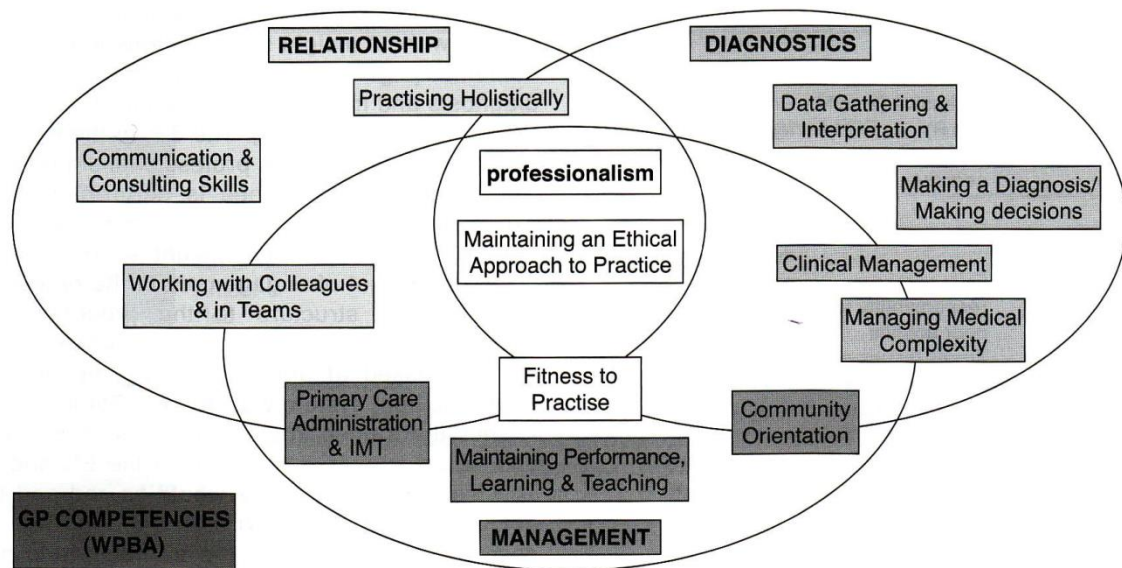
RELATIONSHIP

DIAGNOSTICS

Practising Holistically

Data Gathering & Interpretation

Communication & Consulting Skills

professionalism

Making a Diagnosis/ Making decisions

Maintaining an Ethical Approach to Practice

Clinical Management

Working with Colleagues & in Teams

Managing Medical Complexity

Fitness to Practise

Primary Care Administration & IMT

Community Orientation

Maintaining Performance, Learning & Teaching

GP COMPETENCIES (WPBA)

MANAGEMENT